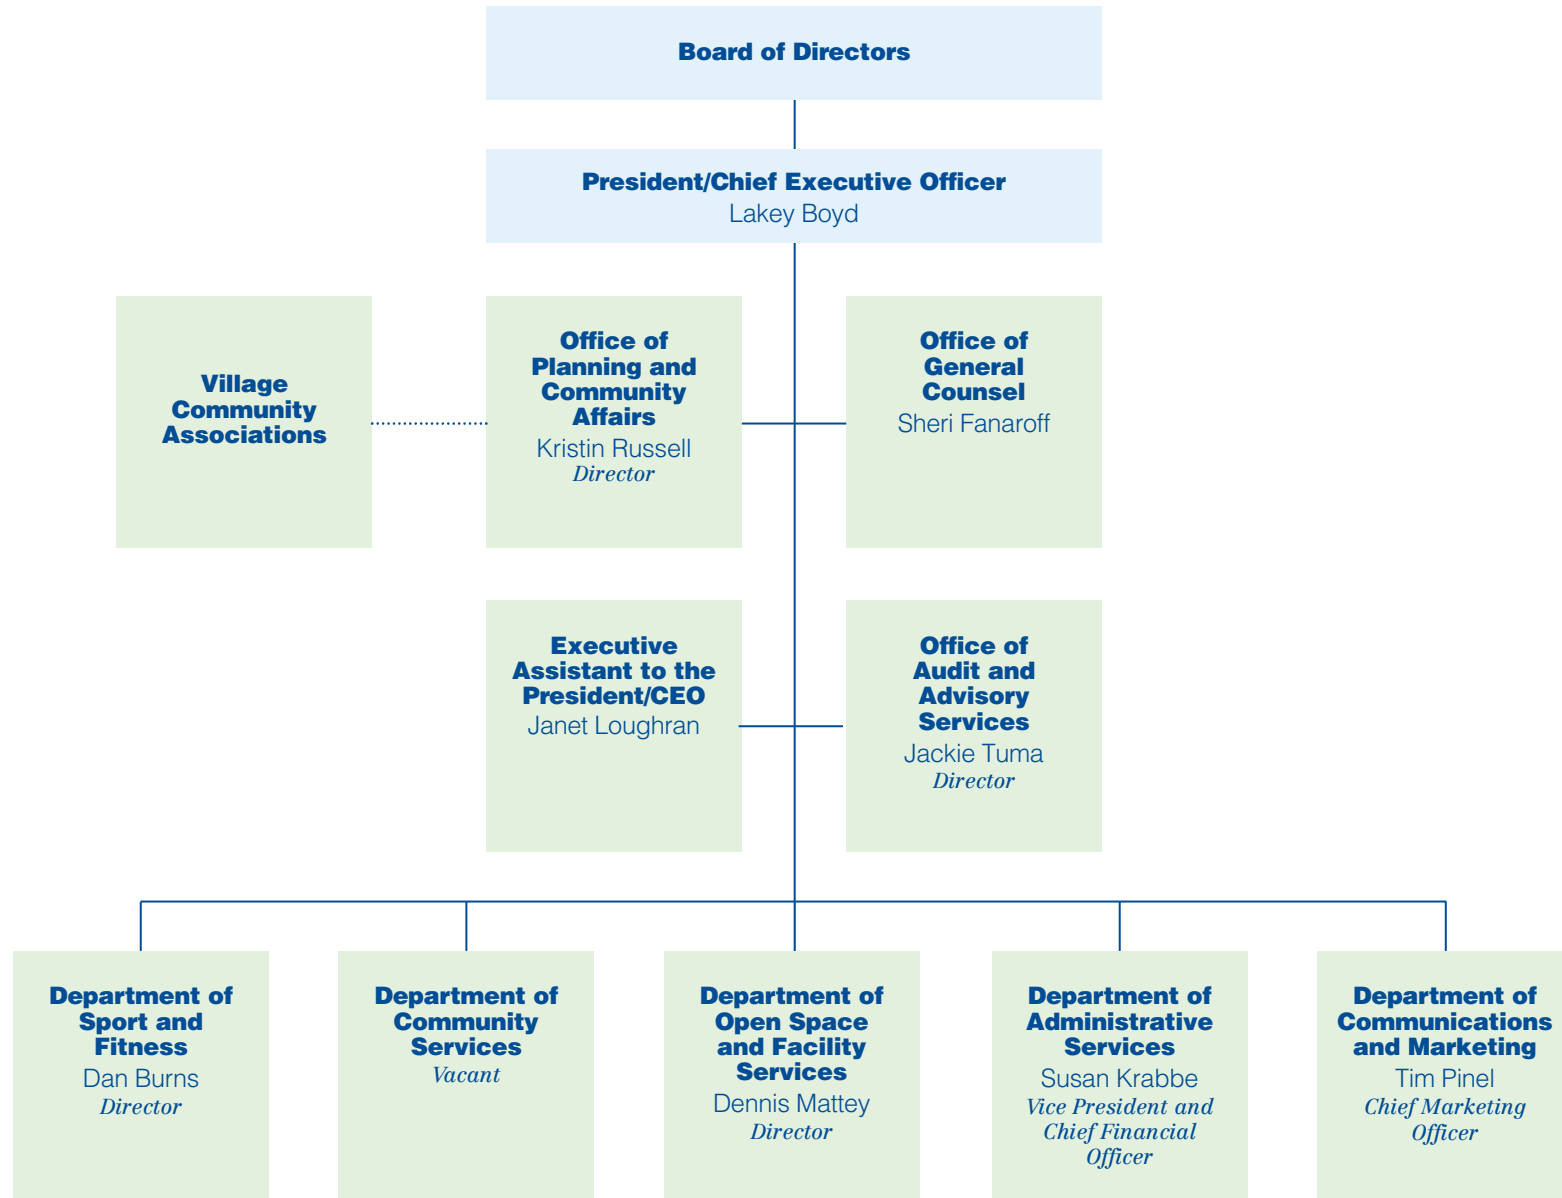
Board of Directors

President/Chief Executive Officer
Lakey Boyd

Village Community Associations

Office of Planning and Community Affairs
Kristin Russell
Director

Office of General Counsel
Sheri Fanaroff

Executive Assistant to the President/CEO
Janet Loughran

Office of Audit and Advisory Services
Jackie Tuma
Director

Department of Sport and Fitness
Dan Burns
Director

Department of Community Services
Vacant

Department of Open Space and Facility Services
Dennis Mattey
Director

Department of Administrative Services
Susan Krabbe
Vice President and Chief Financial Officer

Department of Communications and Marketing
Tim Pinel
Chief Marketing Officer